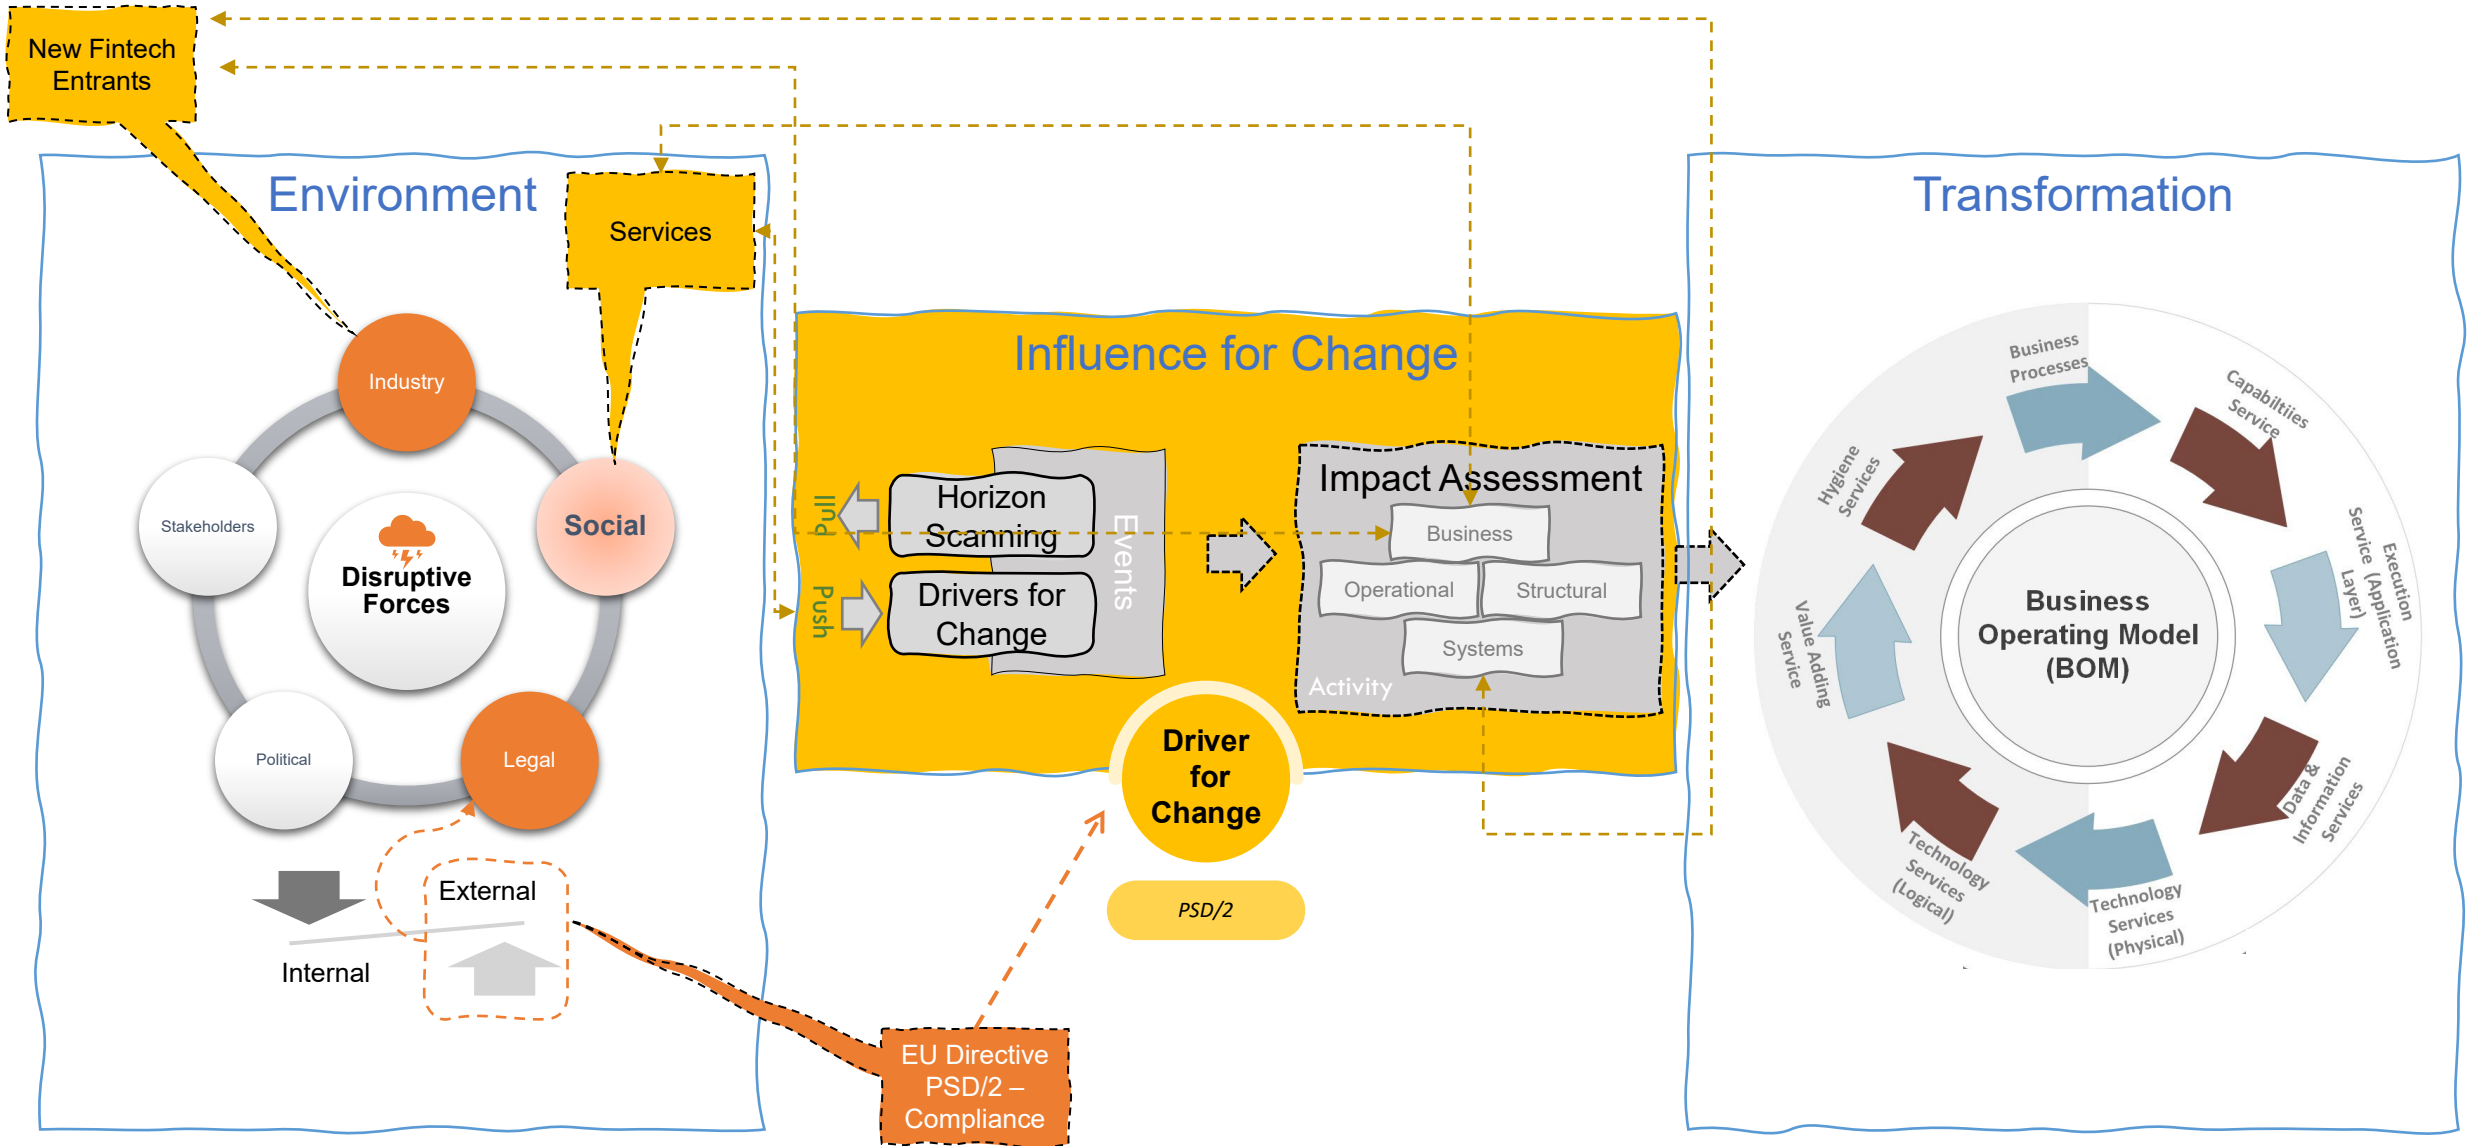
New Fintech Entrants

Environment

Services

Industry

Social

Stakeholders

Disruptive Forces

Political

Legal

External

Internal

Influence for Change

Pull

Push

Horizon Scanning

Drivers for Change

Events

Impact Assessment

Business

Operational

Structural

Systems

Activity

Driver for Change

PSD/2

EU Directive PSD/2 – Compliance

Transformation

Business Processes

Capabiltiies Service

Execution Service (Application Layer)

Data & Information Services

Technology Services (Physical)

Technology Services (Logical)

Value Adding Service

Hygiene Services

Business Operating Model (BOM)